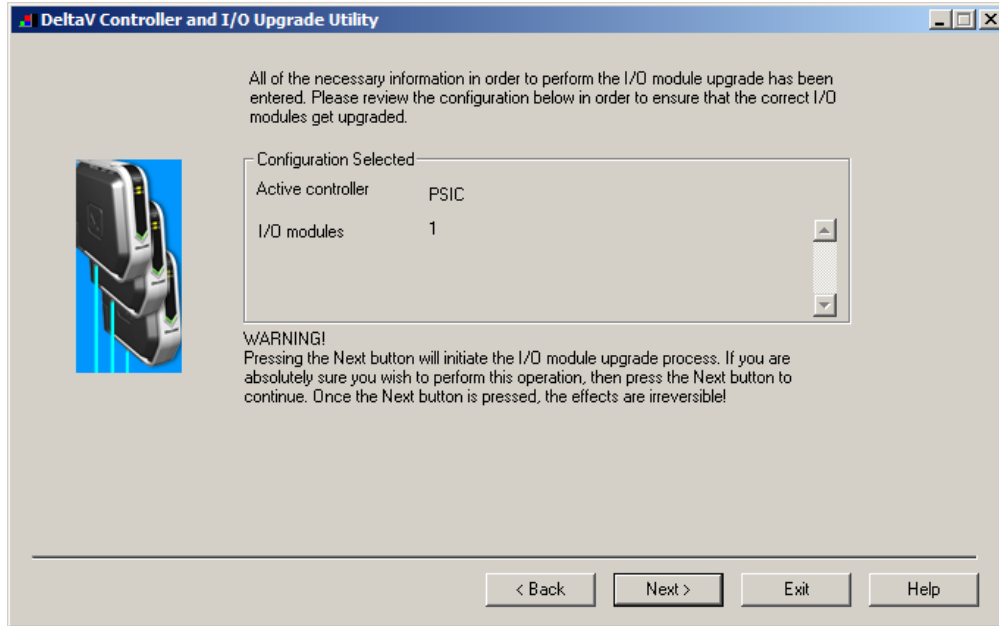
DeltaV Controller and I/O Upgrade Utility

All of the necessary information in order to perform the I/O module upgrade has been entered. Please review the configuration below in order to ensure that the correct I/O modules get upgraded.

Configuration Selected

Active controller PSIC

I/O modules 1

WARNING!
Pressing the Next button will initiate the I/O module upgrade process. If you are absolutely sure you wish to perform this operation, then press the Next button to continue. Once the Next button is pressed, the effects are irreversible!

< Back Next > Exit Help